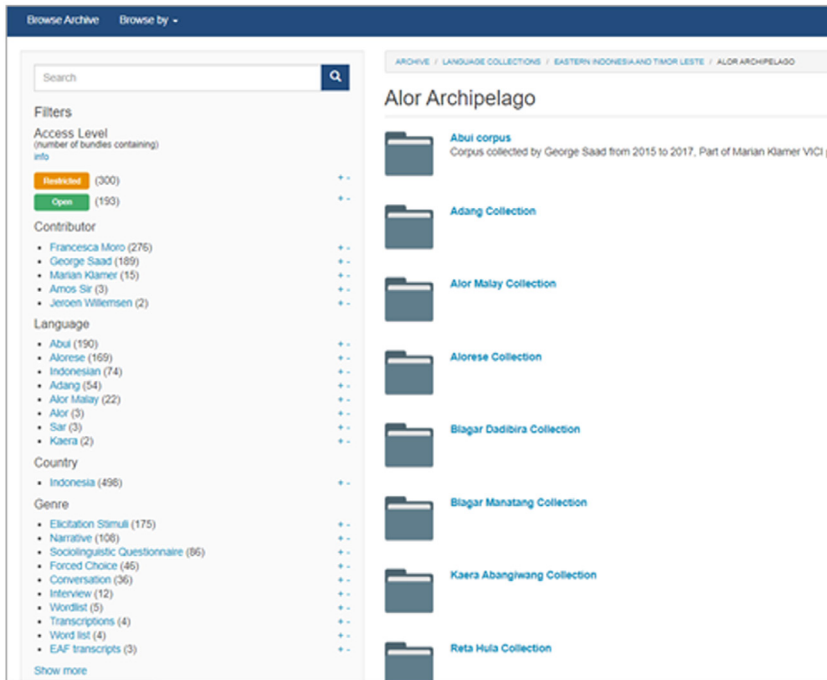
Browse Archive Browse by

Search

Filters

Access Level
(number of bundles containing)
info

Restricted (300) + -

Open (193) + -

Contributor

- Francesca Moro (276) + -
- George Saad (189) + -
- Marian Klamer (15) + -
- Amos Sir (3) + -
- Jeroen Willemsen (2) + -

Language

- Abui (190) + -
- Alorese (169) + -
- Indonesian (74) + -
- Adang (54) + -
- Alor Malay (22) + -
- Alor (3) + -
- Sar (3) + -
- Kaera (2) + -

Country

- Indonesia (498) + -

Genre

- Elicitation Stimuli (175) + -
- Narrative (108) + -
- Sociolinguistic Questionnaire (86) + -
- Forced Choice (46) + -
- Conversation (36) + -
- Interview (12) + -
- Wordlist (5) + -
- Transcriptions (4) + -
- Word list (4) + -
- EAF transcripts (3) + -

Show more

ARCHIVE / LANGUAGE COLLECTIONS / EASTERN INDONESIA AND TIMOR LESTE / ALOR ARCHIPELAGO

Alor Archipelago

Abui corpus
Corpus collected by George Saad from 2015 to 2017, Part of Marian Klamer VICI p

Adang Collection

Alor Malay Collection

Alorese Collection

Blagar Dadibira Collection

Blagar Manatang Collection

Kaera Abangiwang Collection

Reta Hula Collection